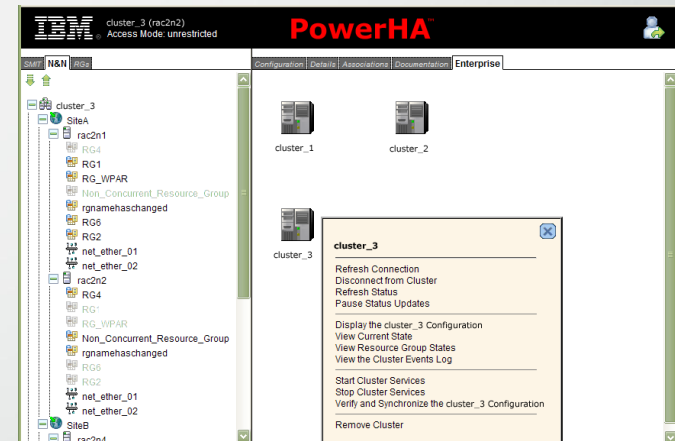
IBM cluster_3 (rac2n2)
Access Mode: unrestricted

PowerHA™

SMIT N&N RGs

cluster_3
SiteA
rac2n1
RG4
RG1
RG_WPAR
Non_Concurrent_Resource_Group
rgnamehaschanged
RG6
RG2
net_ether_01
net_ether_02
rac2n2
RG4
RG1
RG_WPAR
Non_Concurrent_Resource_Group
rgnamehaschanged
RG6
RG2
net_ether_01
net_ether_02
SiteB
rac2n4

Configuration Details Associations Documentation Enterprise

cluster_1
cluster_2
cluster_3

cluster_3

Refresh Connection
Disconnect from Cluster
Refresh Status
Pause Status Updates

Display the cluster_3 Configuration
View Current State
View Resource Group States
View the Cluster Events Log

Start Cluster Services
Stop Cluster Services
Verify and Synchronize the cluster_3 Configuration

Remove Cluster